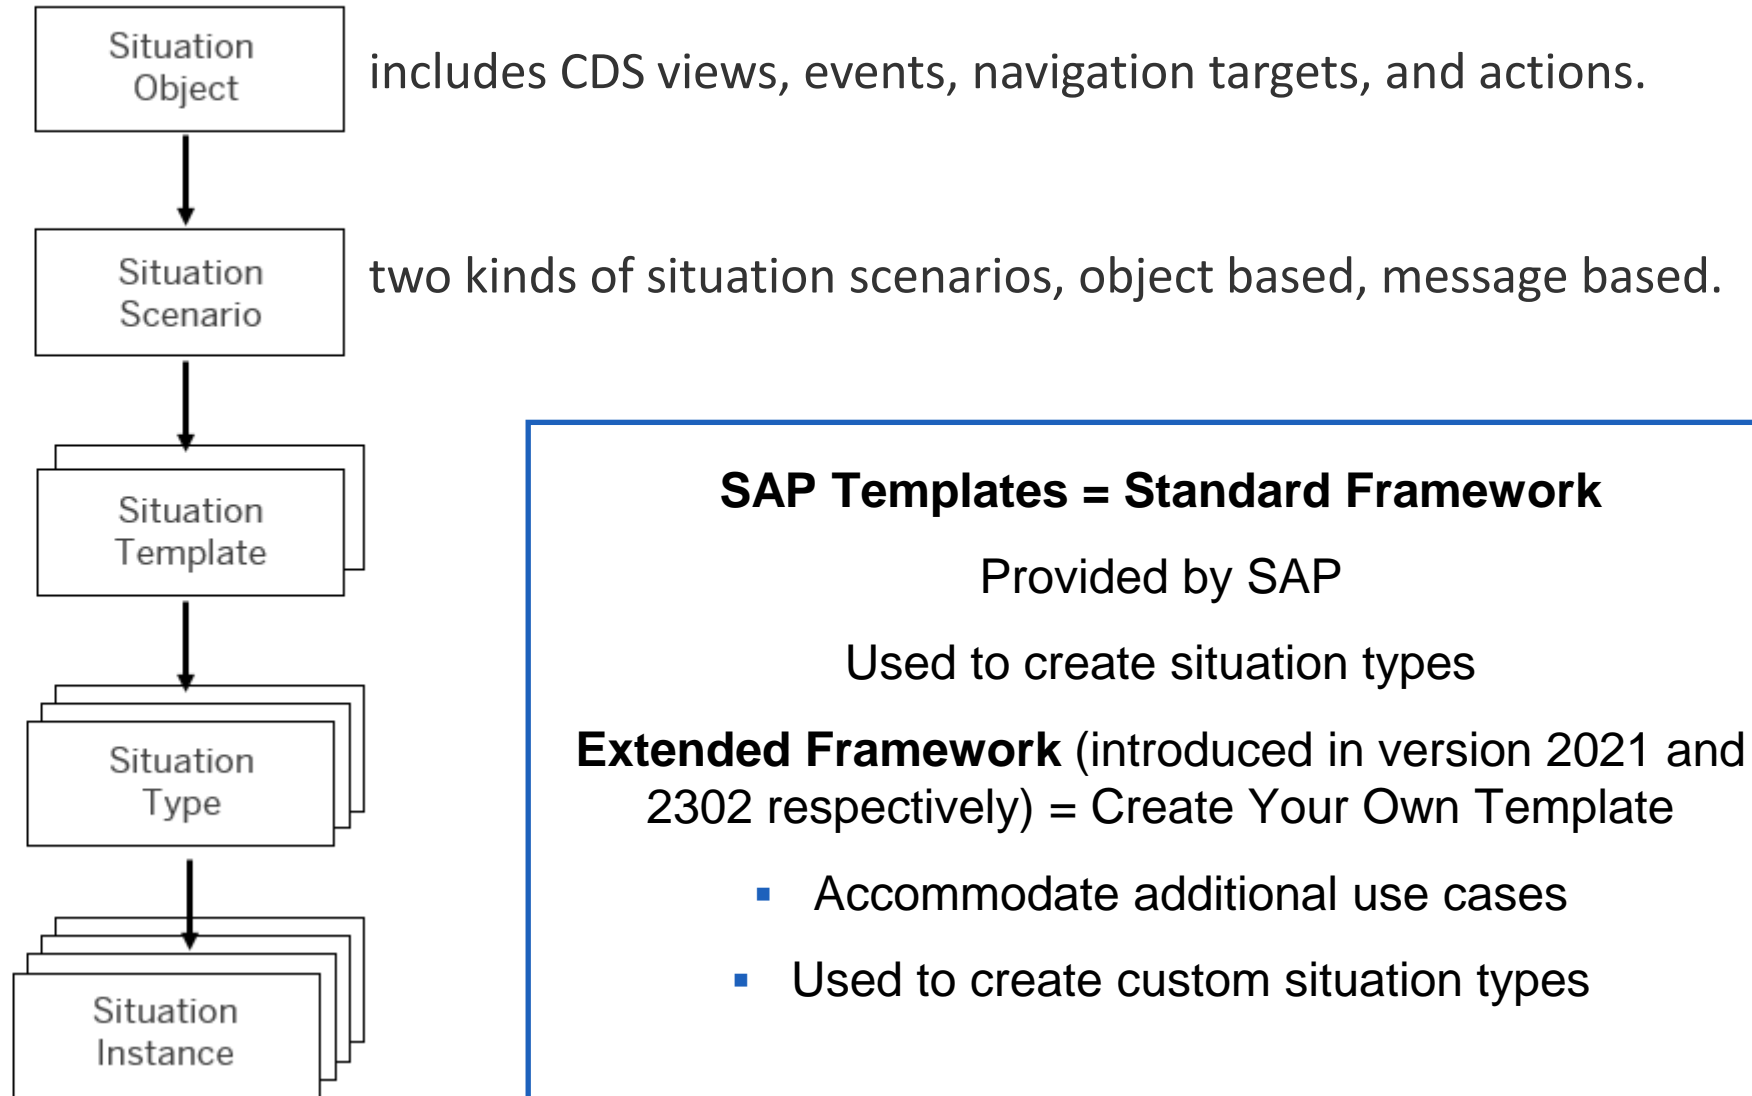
Situation Object

includes CDS views, events, navigation targets, and actions.

Situation Scenario

two kinds of situation scenarios, object based, message based.

Situation Template

Situation Type

Situation Instance

**SAP Templates = Standard Framework**

Provided by SAP

Used to create situation types

**Extended Framework** (introduced in version 2021 and 2302 respectively) = Create Your Own Template

- Accommodate additional use cases
- Used to create custom situation types